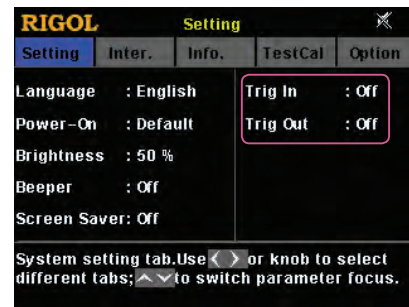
RIGOL Setting

Setting Inter. Info. TestCal Option

Language : English
Power-On : Default
Brightness : 50 %
Beeper : Off
Screen Saver: Off

Trig In : Off
Trig Out : Off

System setting tab.Use < > or knob to select different tabs; ∧ ∨ to switch parameter focus.